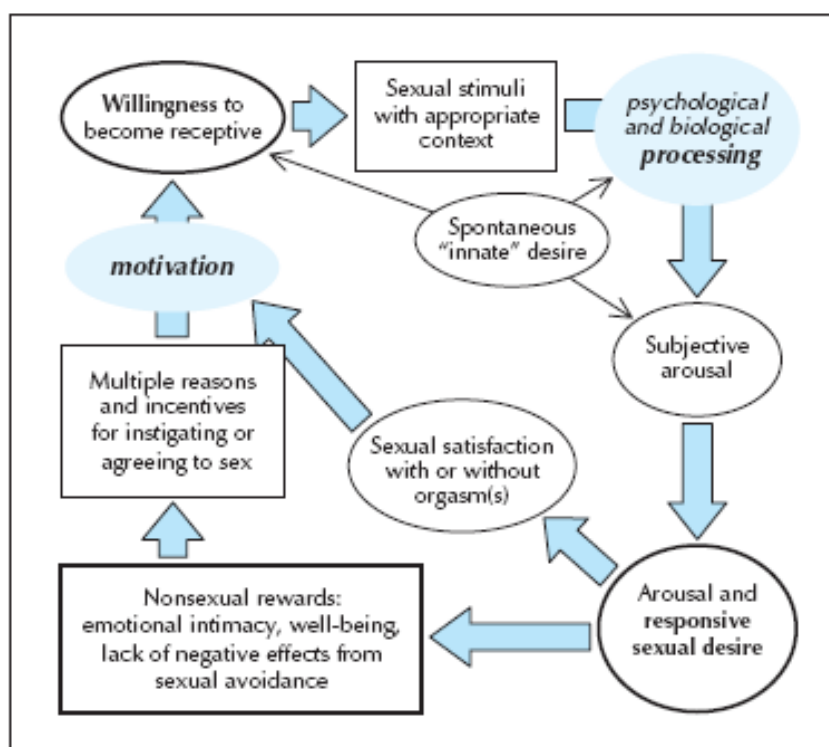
Willingness to become receptive

Sexual stimuli with appropriate context

psychological and biological processing

Spontaneous "innate" desire

motivation

Subjective arousal

Multiple reasons and incentives for instigating or agreeing to sex

Sexual satisfaction with or without orgasm(s)

Nonsexual rewards: emotional intimacy, well-being, lack of negative effects from sexual avoidance

Arousal and responsive sexual desire